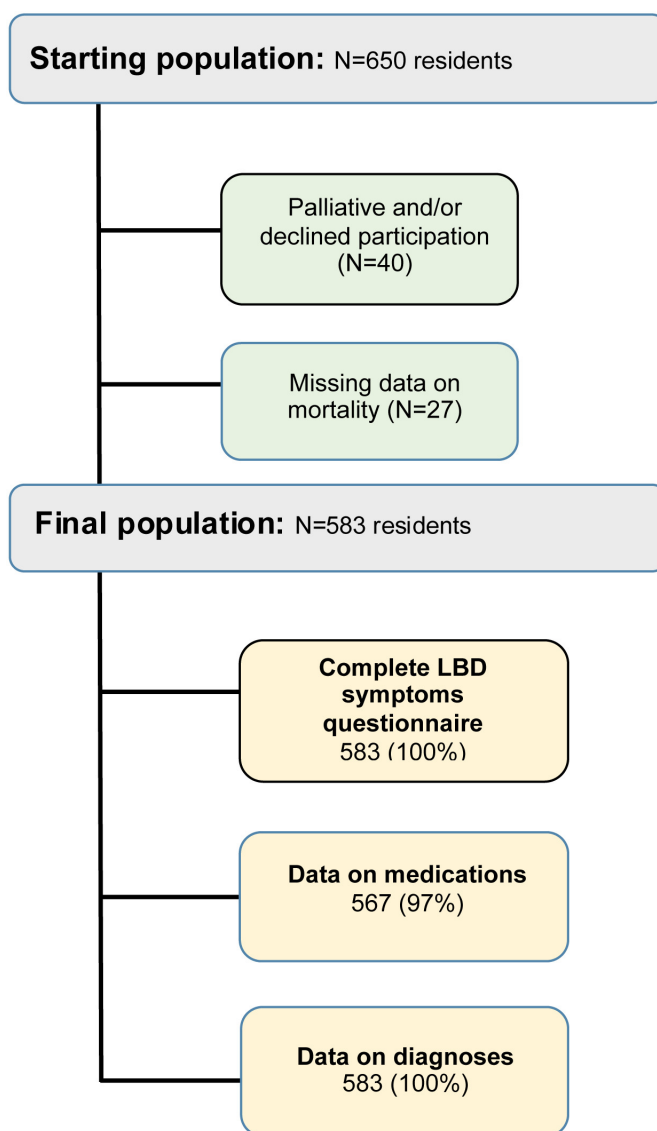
Starting population: N=650 residents

Palliative and/or declined participation (N=40)

Missing data on mortality (N=27)

Final population: N=583 residents

Complete LBD symptoms questionnaire
583 (100%)

Data on medications
567 (97%)

Data on diagnoses
583 (100%)